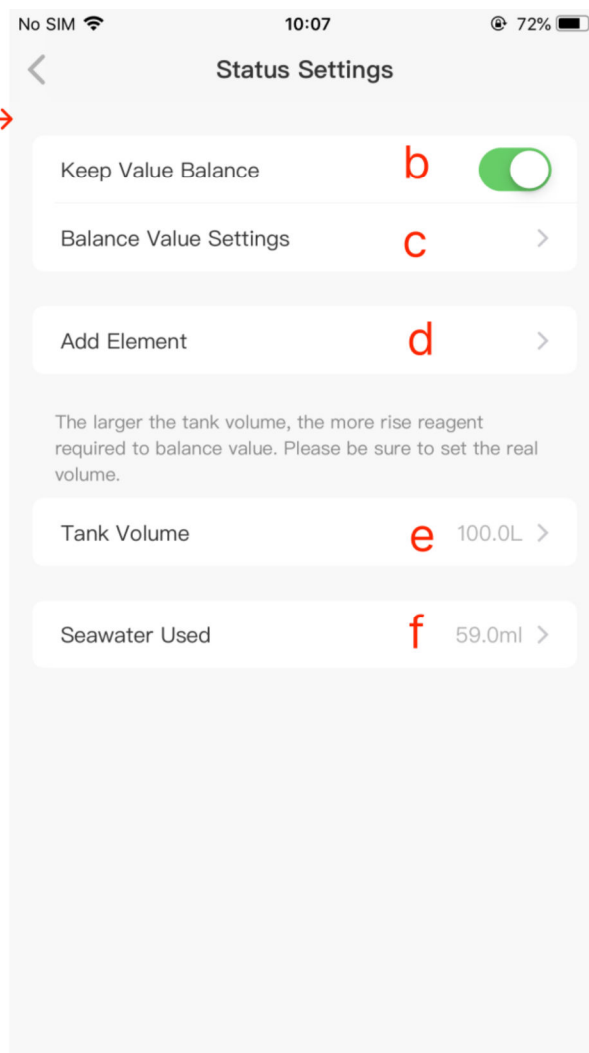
No SIM 10:07 72%

Status Settings

Keep Value Balance b

Balance Value Settings c

Add Element d

The larger the tank volume, the more rise reagent required to balance value. Please be sure to set the real volume.

Tank Volume e 100.0L

Seawater Used f 59.0ml